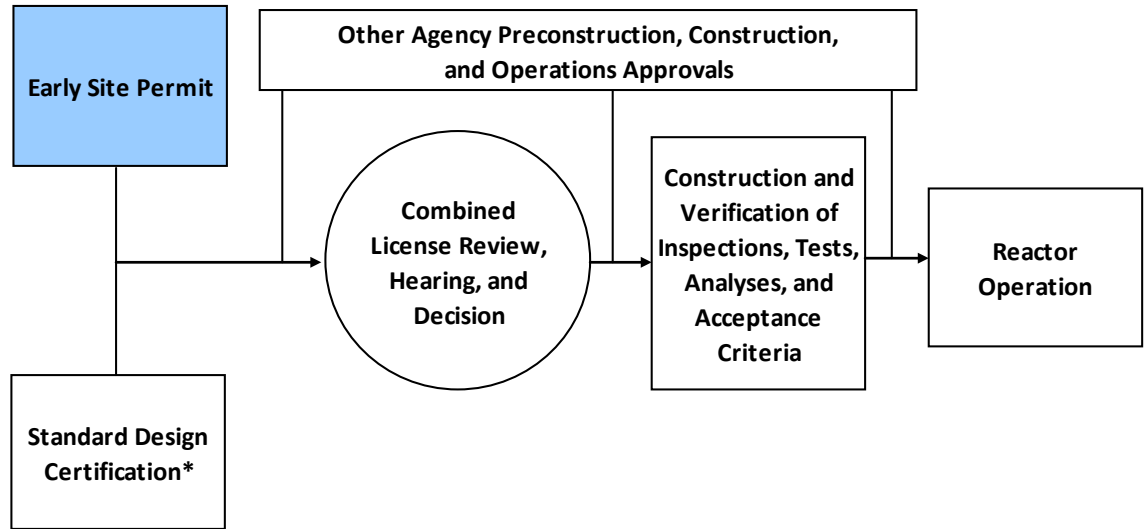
Early Site Permit

Other Agency Preconstruction, Construction, and Operations Approvals

Combined License Review, Hearing, and Decision

Construction and Verification of Inspections, Tests, Analyses, and Acceptance Criteria

Reactor Operation

Standard Design Certification*